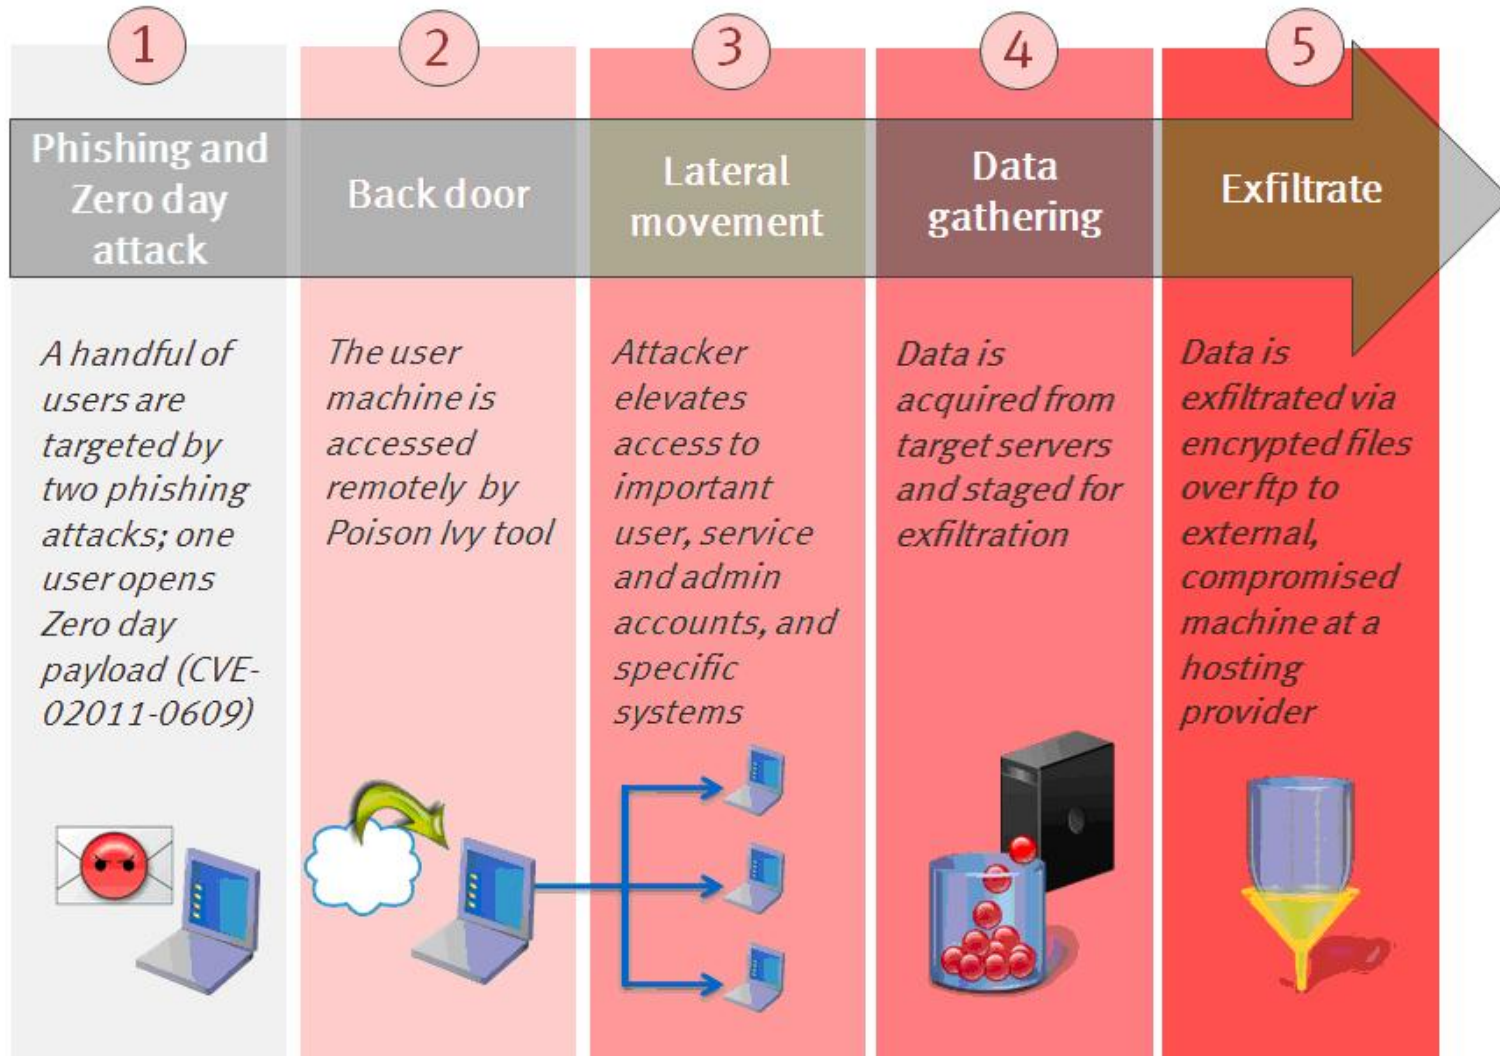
1

Phishing and Zero day attack

A handful of users are targeted by two phishing attacks; one user opens Zero day payload (CVE-02011-0609)

2

Back door

The user machine is accessed remotely by Poison Ivy tool

3

Lateral movement

Attacker elevates access to important user, service and admin accounts, and specific systems

4

Data gathering

Data is acquired from target servers and staged for exfiltration

5

Exfiltrate

Data is exfiltrated via encrypted files over ftp to external, compromised machine at a hosting provider